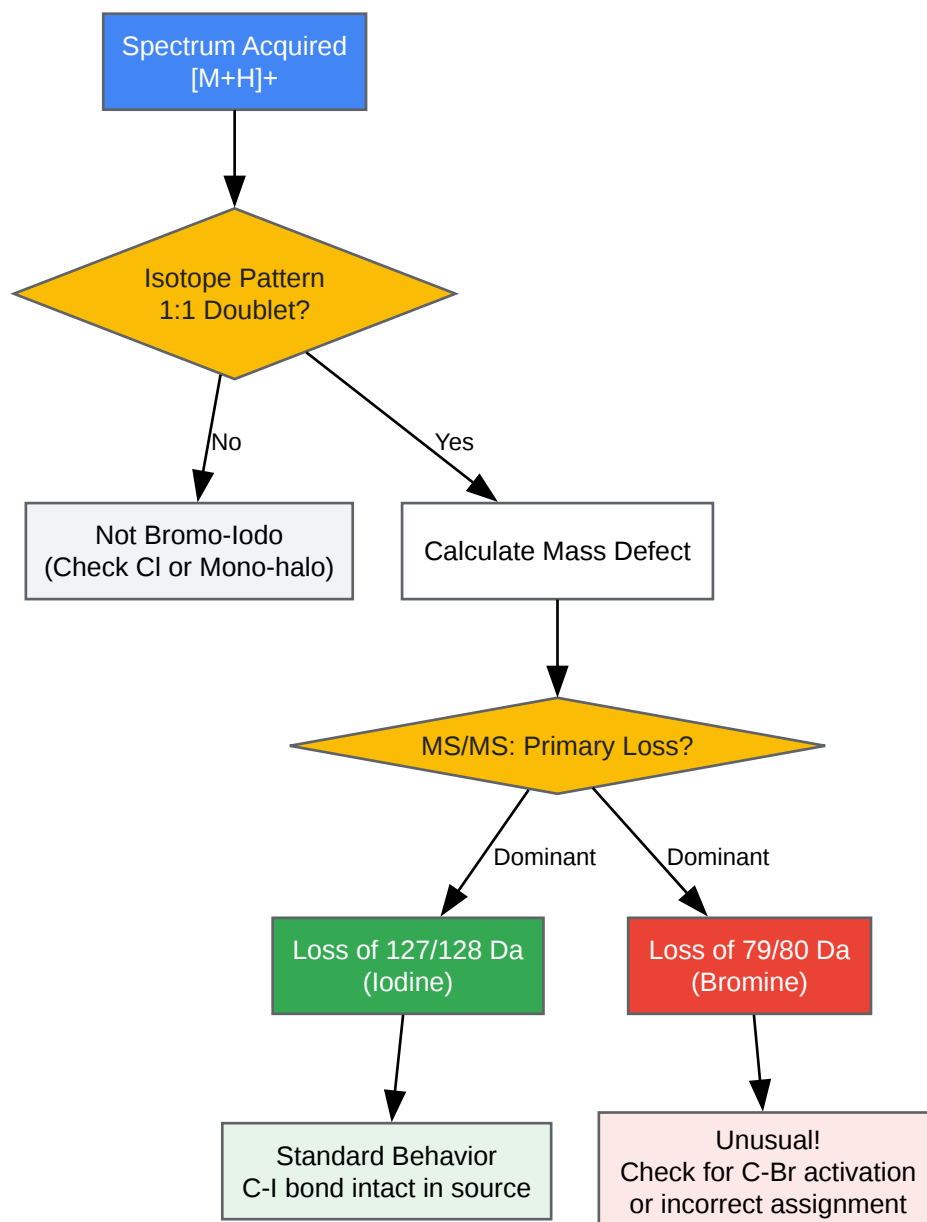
Spectrum Acquired
[M+H]+

Isotope Pattern
1:1 Doublet?

No

Yes

Not Bromo-Iodo
(Check Cl or Mono-halo)

Calculate Mass Defect

MS/MS: Primary Loss?

Dominant

Dominant

Loss of 127/128 Da
(Iodine)

Loss of 79/80 Da
(Bromine)

Standard Behavior
C-I bond intact in source

Unusual!
Check for C-Br activation
or incorrect assignment